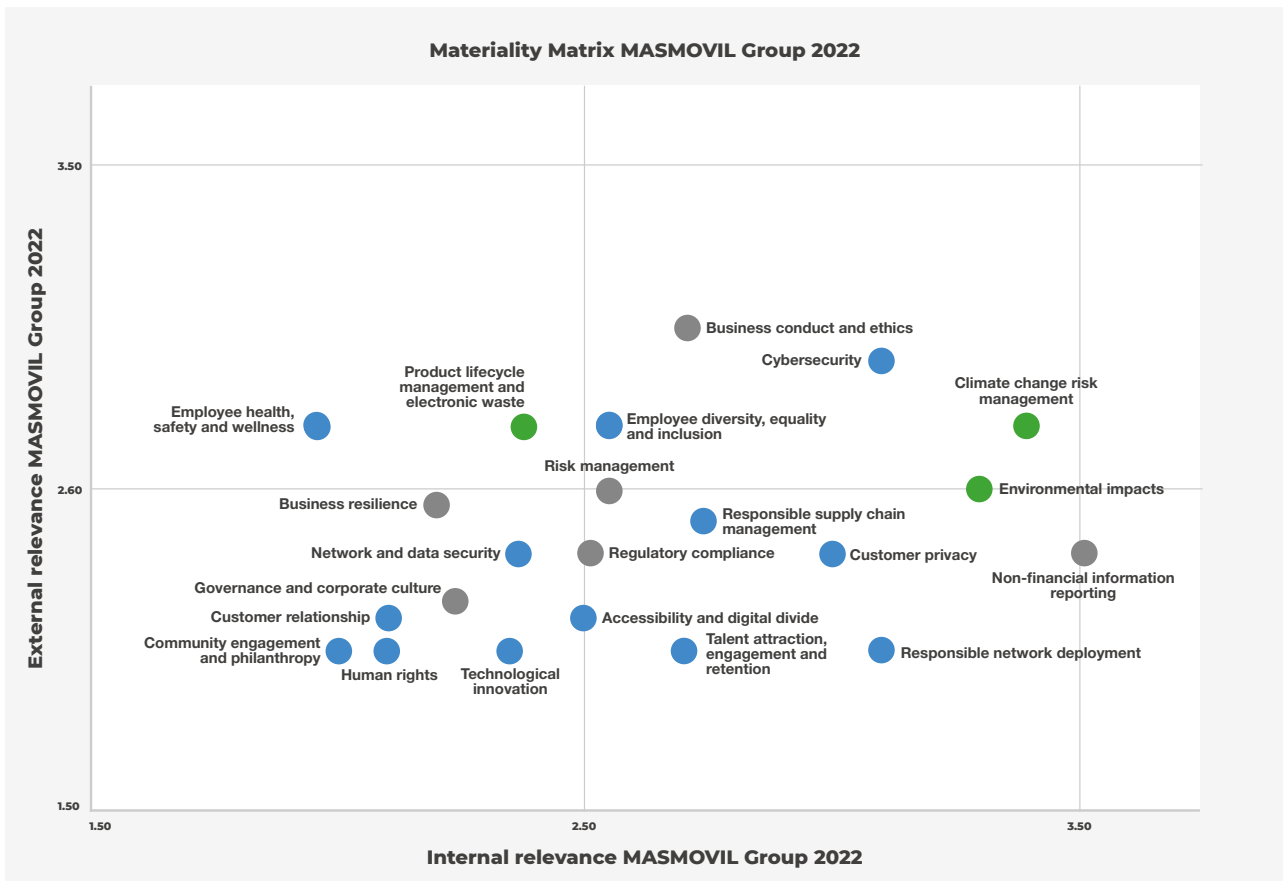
Materiality Matrix MASMOVIL Group 2022

External relevance MASMOVIL Group 2022

3.50

2.60

1.50

Business conduct and ethics

Cybersecurity

Product lifecycle management and electronic waste

Climate change risk management

Employee health, safety and wellness

Employee diversity, equality and inclusion

Risk management

Environmental impacts

Business resilience

Responsible supply chain management

Network and data security

Regulatory compliance

Customer privacy

Non-financial information reporting

Governance and corporate culture

Customer relationship

Accessibility and digital divide

Community engagement and philanthropy

Human rights

Technological innovation

Talent attraction, engagement and retention

Responsible network deployment

1.50

2.50

3.50

Internal relevance MASMOVIL Group 2022